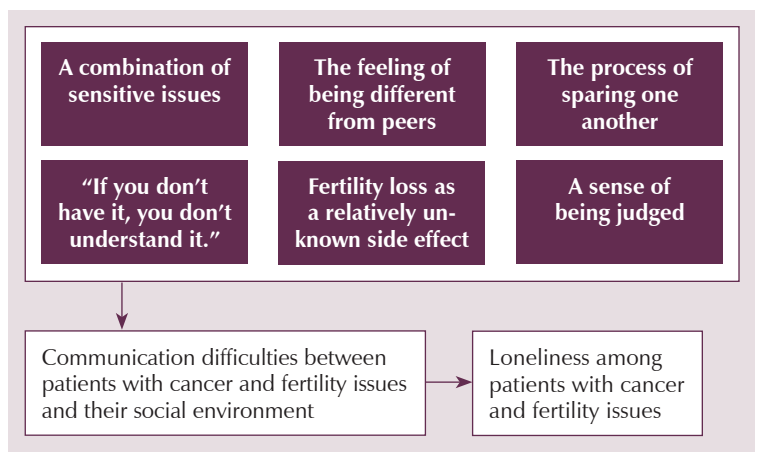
A combination of sensitive issues

The feeling of being different from peers

The process of sparing one another

“If you don’t have it, you don’t understand it.”

Fertility loss as a relatively unknown side effect

A sense of being judged

Communication difficulties between patients with cancer and fertility issues and their social environment

Loneliness among patients with cancer and fertility issues